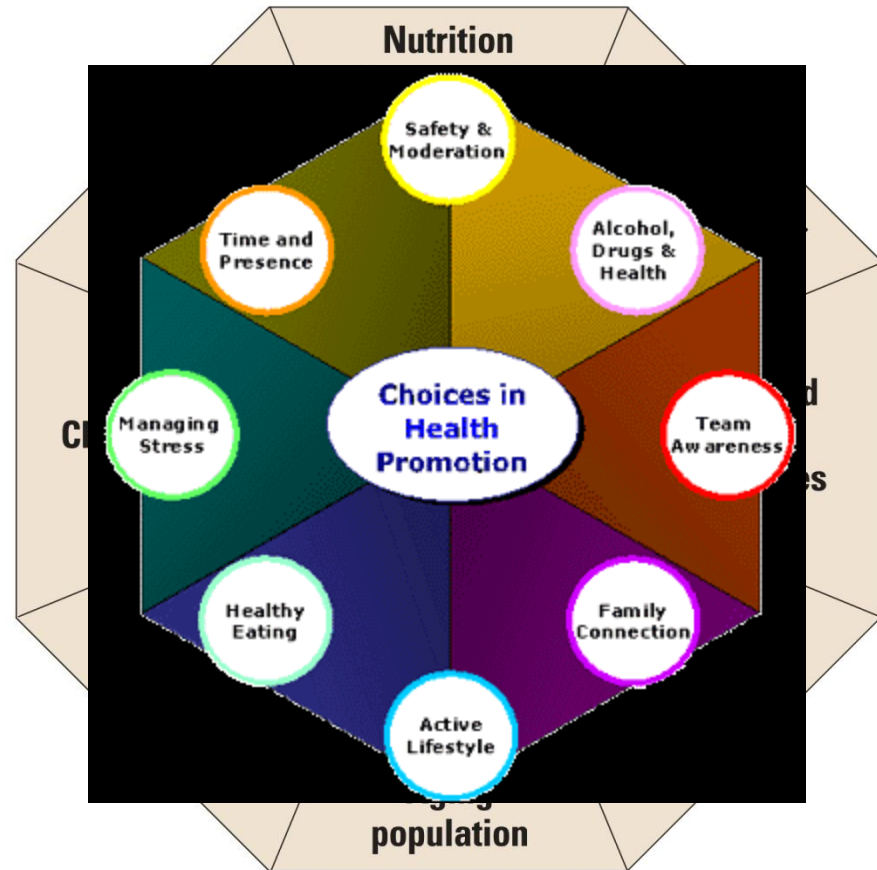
Nutrition

Safety & Moderation

Time and Presence

Alcohol, Drugs & Health

Managing Stress

Choices in Health Promotion

Team Awareness

Healthy Eating

Family Connection

Active Lifestyle

Cl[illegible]

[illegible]d

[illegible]es

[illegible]

population